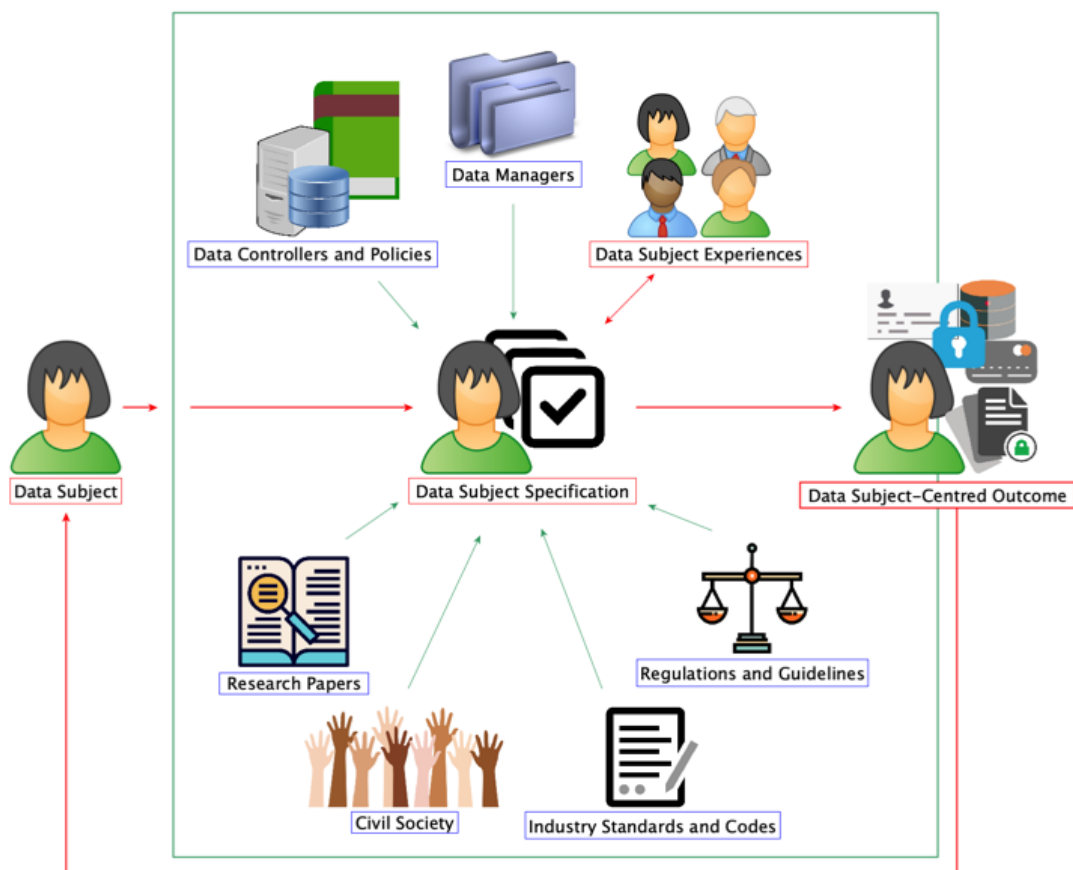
Data Managers

Data Controllers and Policies

Data Subject Experiences

Data Subject

Data Subject Specification

Data Subject-Centred Outcome

Research Papers

Regulations and Guidelines

Civil Society

Industry Standards and Codes